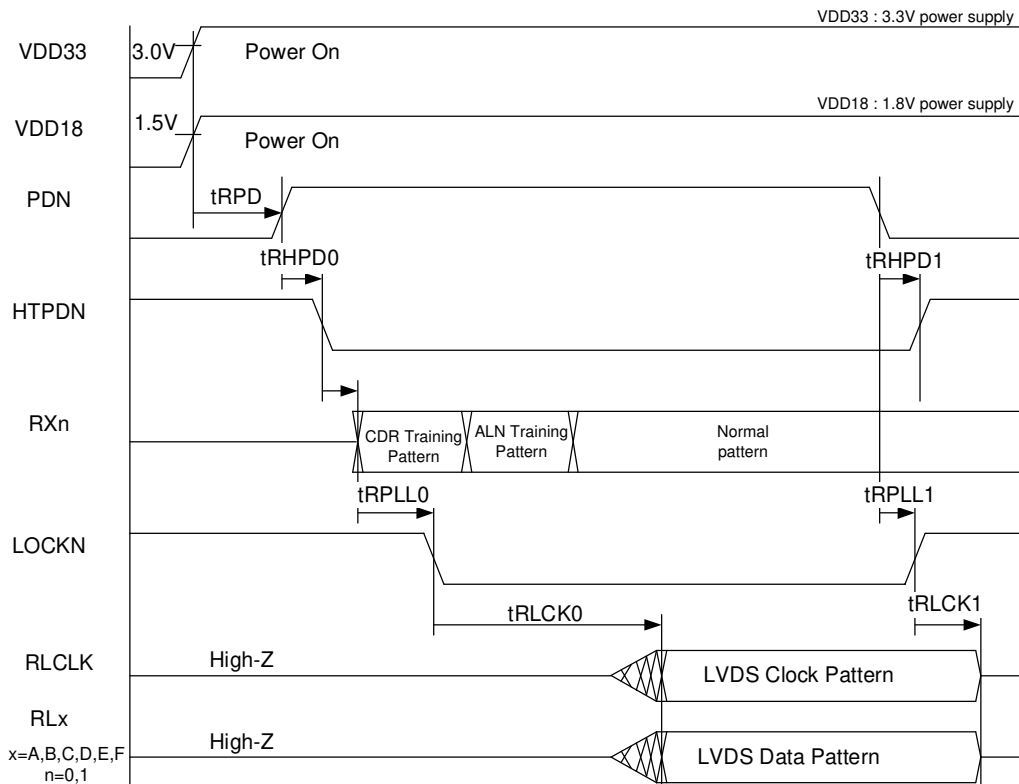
VDD33 : 3.3V power supply

VDD33

3.0V

Power On

VDD18 : 1.8V power supply

VDD18

1.5V

Power On

PDN

tRPD

tRHPD0

tRHPD1

HTPDN

RXn

CDR Training Pattern

ALN Training Pattern

Normal pattern

tRPLL0

tRPLL1

LOCKN

tRLCK0

tRLCK1

RLCLK

High-Z

LVDS Clock Pattern

RLx

x=A,B,C,D,E,F
n=0,1

High-Z

LVDS Data Pattern